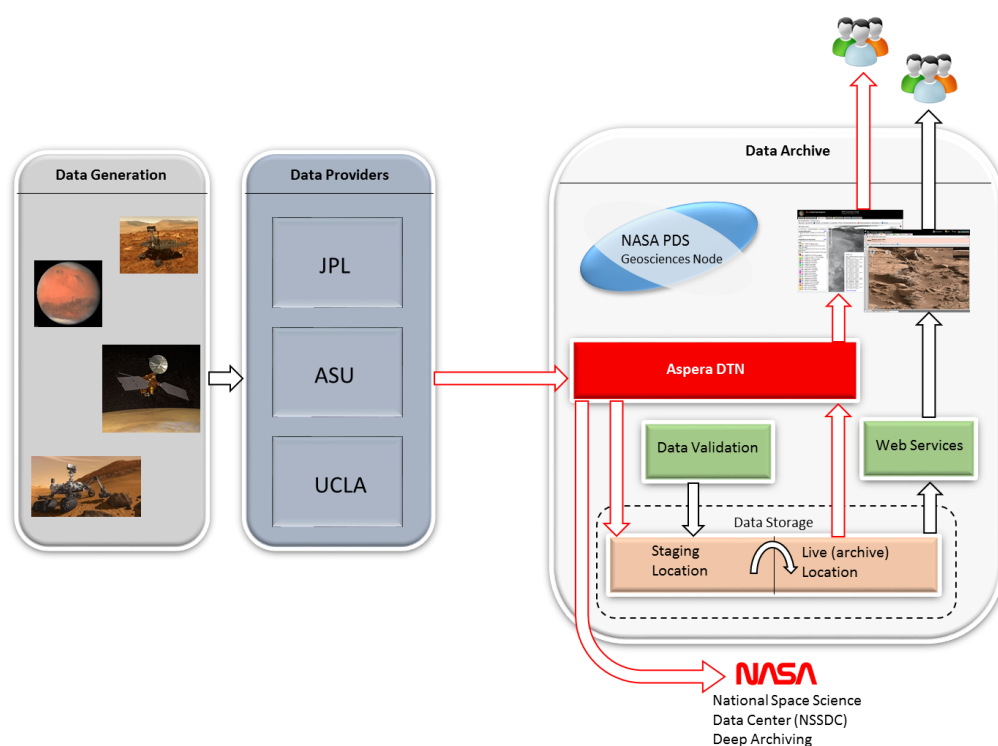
Data Generation

Data Providers

JPL

ASU

UCLA

Data Archive

NASA PDS
Geosciences Node

Aspera DTN

Data Validation

Web Services

Data Storage

Staging Location

Live (archive) Location

NASA

National Space Science Data Center (NSSDC) Deep Archiving